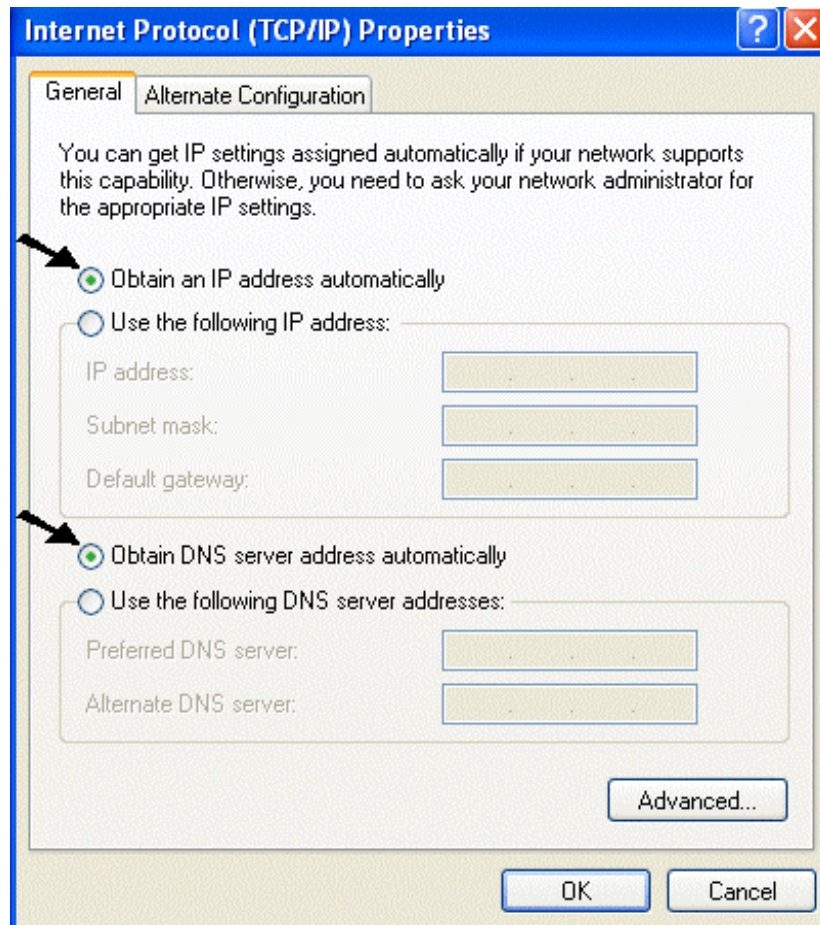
Internet Protocol (TCP/IP) Properties

?

General

Alternate Configuration

You can get IP settings assigned automatically if your network supports this capability. Otherwise, you need to ask your network administrator for the appropriate IP settings.

Obtain an IP address automatically

Use the following IP address:

IP address:

Subnet mask:

Default gateway:

Obtain DNS server address automatically

Use the following DNS server addresses:

Preferred DNS server:

Alternate DNS server:

Advanced...

OK

Cancel